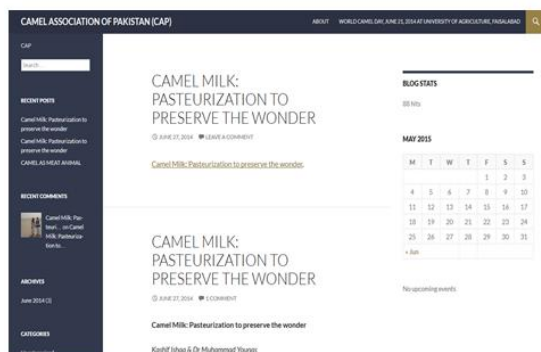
CAMEL ASSOCIATION OF PAKISTAN (CAP)

ABOUT WORLD CAMEL DAY, JUNE 21, 2014 AT UNIVERSITY OF AGRICULTURE, FAISALABAD

CAP

Search …

RECENT POSTS

Camel Milk: Pasteurization to preserve the wonder

Camel Milk: Pasteurization to preserve the wonder

CAMEL AS MEAT ANIMAL

RECENT COMMENTS

Camel Milk: Pasteuri… on Camel Milk: Pasteurization to…

ARCHIVES

June 2014 (3)

CATEGORIES

CAMEL MILK: PASTEURIZATION TO PRESERVE THE WONDER

JUNE 27, 2014 LEAVE A COMMENT

Camel Milk: Pasteurization to preserve the wonder.

CAMEL MILK: PASTEURIZATION TO PRESERVE THE WONDER

JUNE 27, 2014 1 COMMENT

Camel Milk: Pasteurization to preserve the wonder

Kashif Ishaq & Dr Muhammad Younas

BLOG STATS

88 hits

MAY 2015

| M | T | W | T | F | S | S |
|---|---|---|---|---|---|---|
| | | | | 1 | 2 | 3 |
| 4 | 5 | 6 | 7 | 8 | 9 | 10 |
| 11 | 12 | 13 | 14 | 15 | 16 | 17 |
| 18 | 19 | 20 | 21 | 22 | 23 | 24 |
| 25 | 26 | 27 | 28 | 29 | 30 | 31 |

« Jun

No upcoming events